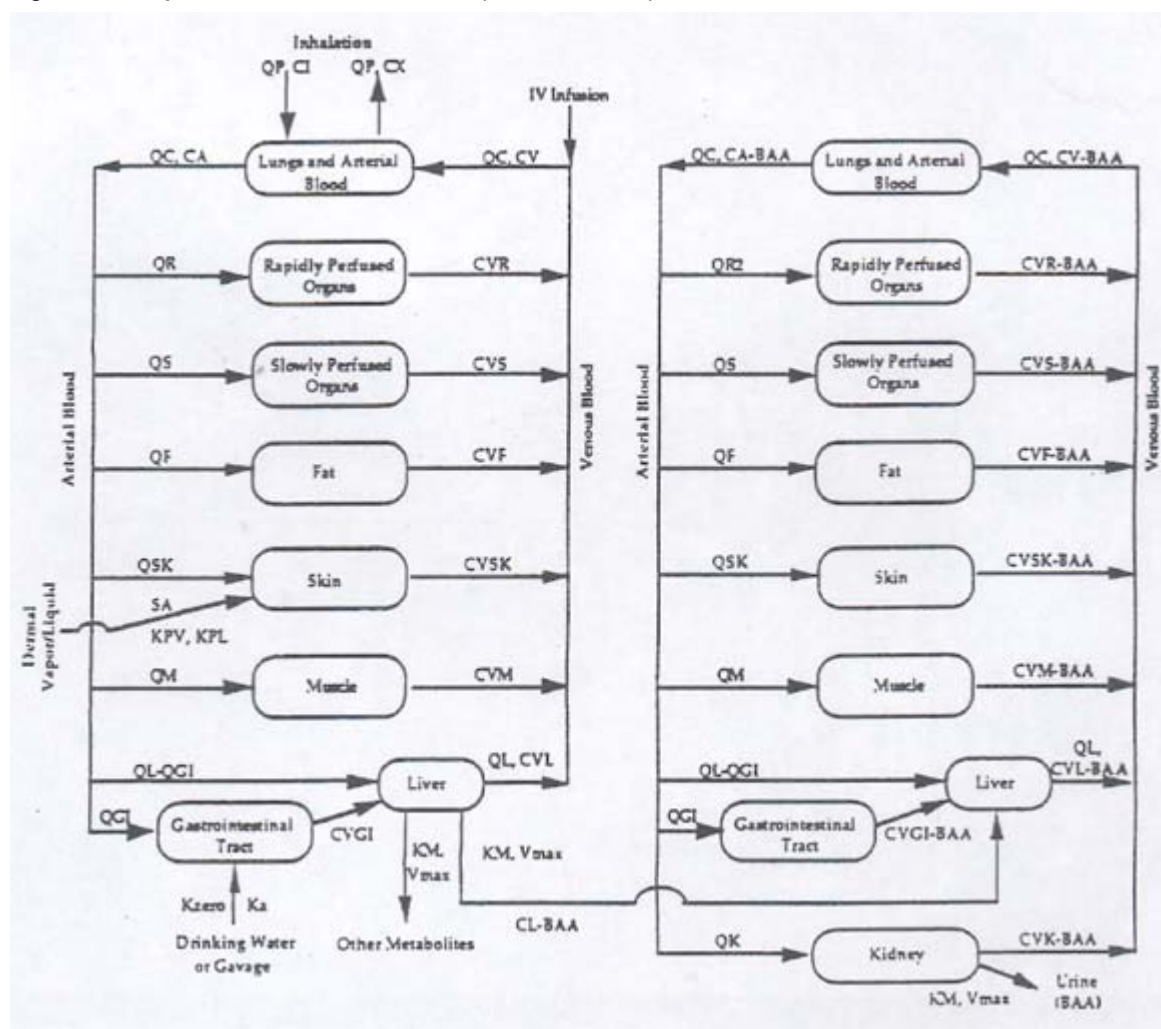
Inhalation
QP, CI
QP, CX
IV Infusion
QC, CA
Lungs and Arterial Blood
QC, CV
QR
Rapidly Perfused Organs
CVR
QS
Slowly Perfused Organs
CVS
Arterial Blood
Venous Blood
QF
Fat
CVF
QSK
Skin
CVSK
SA
KPV, KPL
Dermal Vapor/Liquid
QM
Muscle
CVM
QL-QGI
Liver
QL, CVL
QGI
Gastrointestinal Tract
CVGI
KM, Vmax
KM, Vmax
Kzero
Ka
Drinking Water or Gavage
Other Metabolites
CL-BAA

QC, CA-BAA
Lungs and Arterial Blood
QC, CV-BAA
QR2
Rapidly Perfused Organs
CVR-BAA
QS
Slowly Perfused Organs
CVS-BAA
Arterial Blood
Venous Blood
QF
Fat
CVF-BAA
QSK
Skin
CVSK-BAA
QM
Muscle
CVM-BAA
QL-QGI
Liver
QL, CVL-BAA
QGI
Gastrointestinal Tract
CVGI-BAA
QK
Kidney
CVK-BAA
KM, Vmax
Urine (BAA)